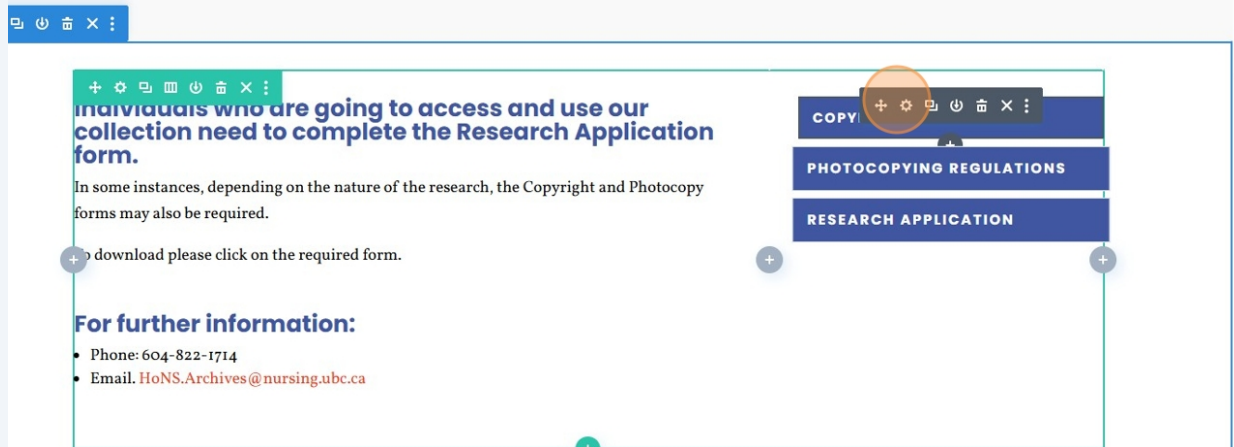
Individuals who are going to access and use our collection need to complete the Research Application form.

In some instances, depending on the nature of the research, the Copyright and Photocopy forms may also be required.

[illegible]o download please click on the required form.

For further information:

- Phone: 604-822-1714
- Email. HoNS.Archives@nursing.ubc.ca

COPY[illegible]

PHOTOCOPYING REGULATIONS

RESEARCH APPLICATION